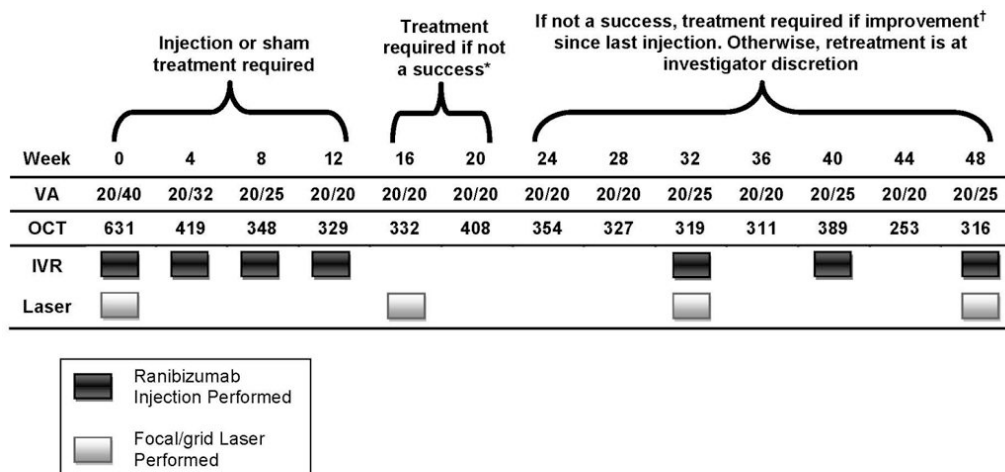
Injection or sham treatment required

Treatment required if not a success*

If not a success, treatment required if improvement† since last injection. Otherwise, retreatment is at investigator discretion

| Week | 0 | 4 | 8 | 12 | 16 | 20 | 24 | 28 | 32 | 36 | 40 | 44 | 48 |
|---|---|---|---|---|---|---|---|---|---|---|---|---|---|
| VA | 20/40 | 20/32 | 20/25 | 20/20 | 20/20 | 20/20 | 20/20 | 20/20 | 20/25 | 20/20 | 20/25 | 20/20 | 20/25 |
| OCT | 631 | 419 | 348 | 329 | 332 | 408 | 354 | 327 | 319 | 311 | 389 | 253 | 316 |
| IVR | | | | | | | | | | | | | |
| Laser | | | | | | | | | | | | | |

Ranibizumab Injection Performed

Focal/grid Laser Performed